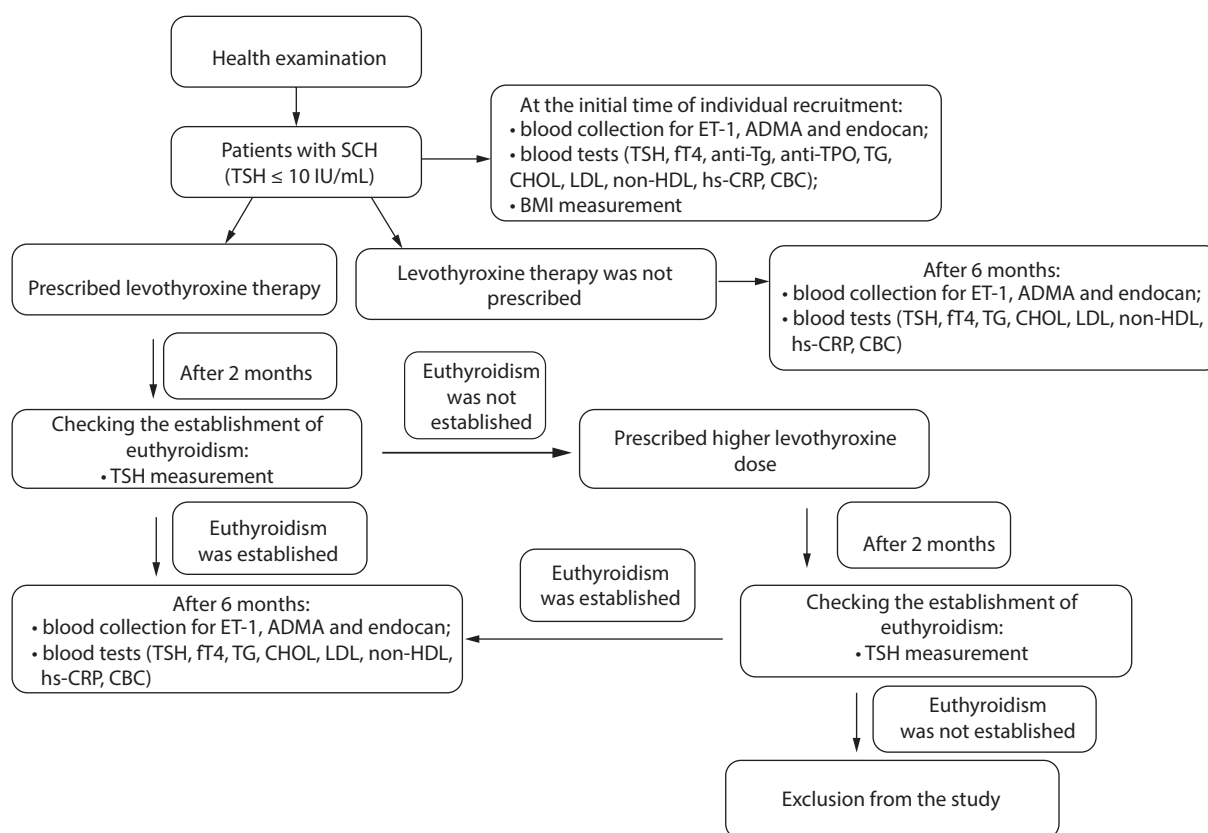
Health examination

Patients with SCH
(TSH ≤ 10 IU/mL)

At the initial time of individual recruitment:
• blood collection for ET-1, ADMA and endocan;
• blood tests (TSH, fT4, anti-Tg, anti-TPO, TG, CHOL, LDL, non-HDL, hs-CRP, CBC);
• BMI measurement

Prescribed levothyroxine therapy

Levothyroxine therapy was not prescribed

After 6 months:
• blood collection for ET-1, ADMA and endocan;
• blood tests (TSH, fT4, TG, CHOL, LDL, non-HDL, hs-CRP, CBC)

After 2 months

Euthyroidism was not established

Checking the establishment of euthyroidism:
• TSH measurement

Prescribed higher levothyroxine dose

Euthyroidism was established

After 2 months

Euthyroidism was established

After 6 months:
• blood collection for ET-1, ADMA and endocan;
• blood tests (TSH, fT4, TG, CHOL, LDL, non-HDL, hs-CRP, CBC)

Checking the establishment of euthyroidism:
• TSH measurement

Euthyroidism was not established

Exclusion from the study